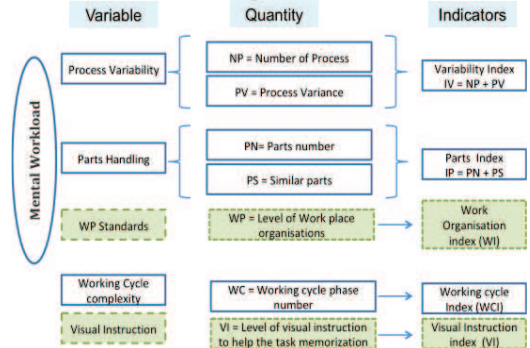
Variable

Quantity

Indicators

Mental Workload

Process Variability

NP = Number of Process

PV = Process Variance

Variability Index
IV = NP + PV

Parts Handling

PN= Parts number

PS = Similar parts

Parts Index
IP = PN + PS

WP Standards

WP = Level of Work place organisations

Work Organisation index (WI)

Working Cycle complexity

WC = Working cycle phase number

Working cycle Index (WCI)

Visual Instruction

VI = Level of visual instruction to help the task memorization

Visual Instruction index (VI)